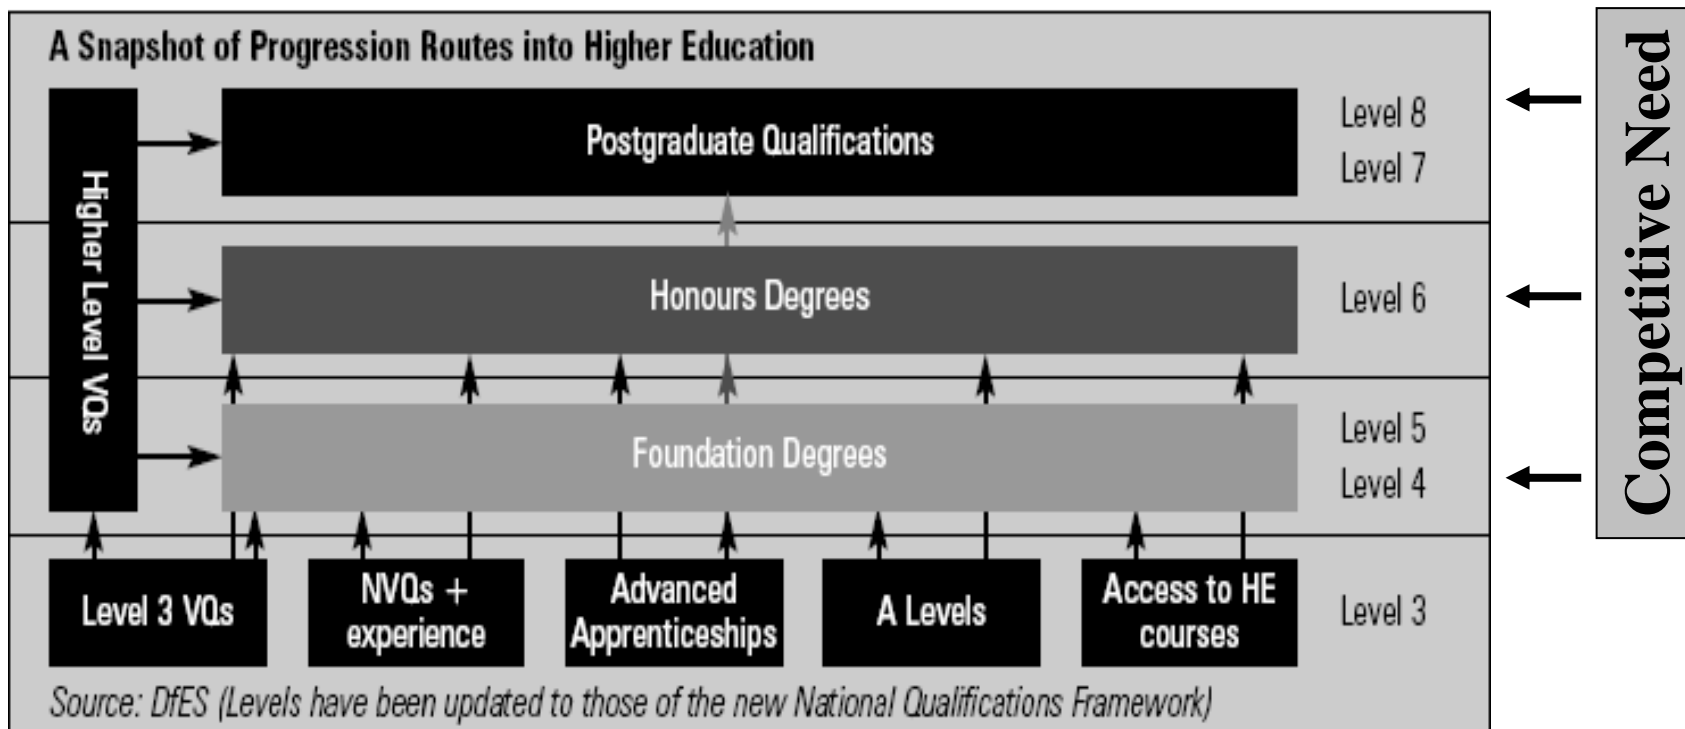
A Snapshot of Progression Routes into Higher Education

Higher Level VQs

Postgraduate Qualifications

Level 8
Level 7

Honours Degrees

Level 6

Foundation Degrees

Level 5
Level 4

Level 3 VQs

NVQs + experience

Advanced Apprenticeships

A Levels

Access to HE courses

Level 3

Source: DfES (Levels have been updated to those of the new National Qualifications Framework)

Competitive Need